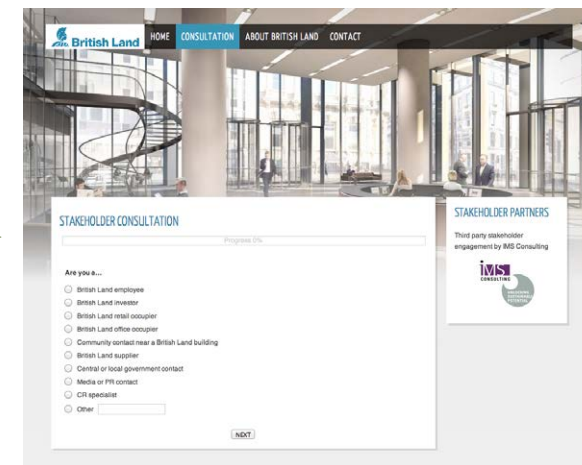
British Land

HOME CONSULTATION ABOUT BRITISH LAND CONTACT

STAKEHOLDER CONSULTATION

Progress 0%

Are you a...

British Land employee

British Land investor

British Land retail occupier

British Land office occupier

Community contact near a British Land building

British Land supplier

Central or local government contact

Media or PR contact

CR specialist

Other

NEXT

STAKEHOLDER PARTNERS

Third party stakeholder engagement by IMS Consulting

IMS CONSULTING

UNLOCKING SUSTAINABLE POTENTIAL